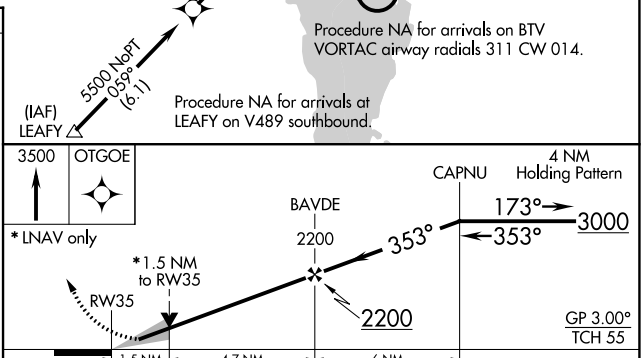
Procedure NA for arrivals on BTV VORTAC airway radials 311 CW 014.

5500 NoPT
059°
(6.1)

(IAF)
LEAFY

Procedure NA for arrivals at LEAFY on V489 southbound.

3500

OTGOE

* LNAV only

CAPNU

4 NM
Holding Pattern

173°

3000

353°

BAVDE
2200

353°

*1.5 NM
to RW35

RW35

2200

GP 3.00°
TCH 55

1.5 NM

4.7 NM

6 NM